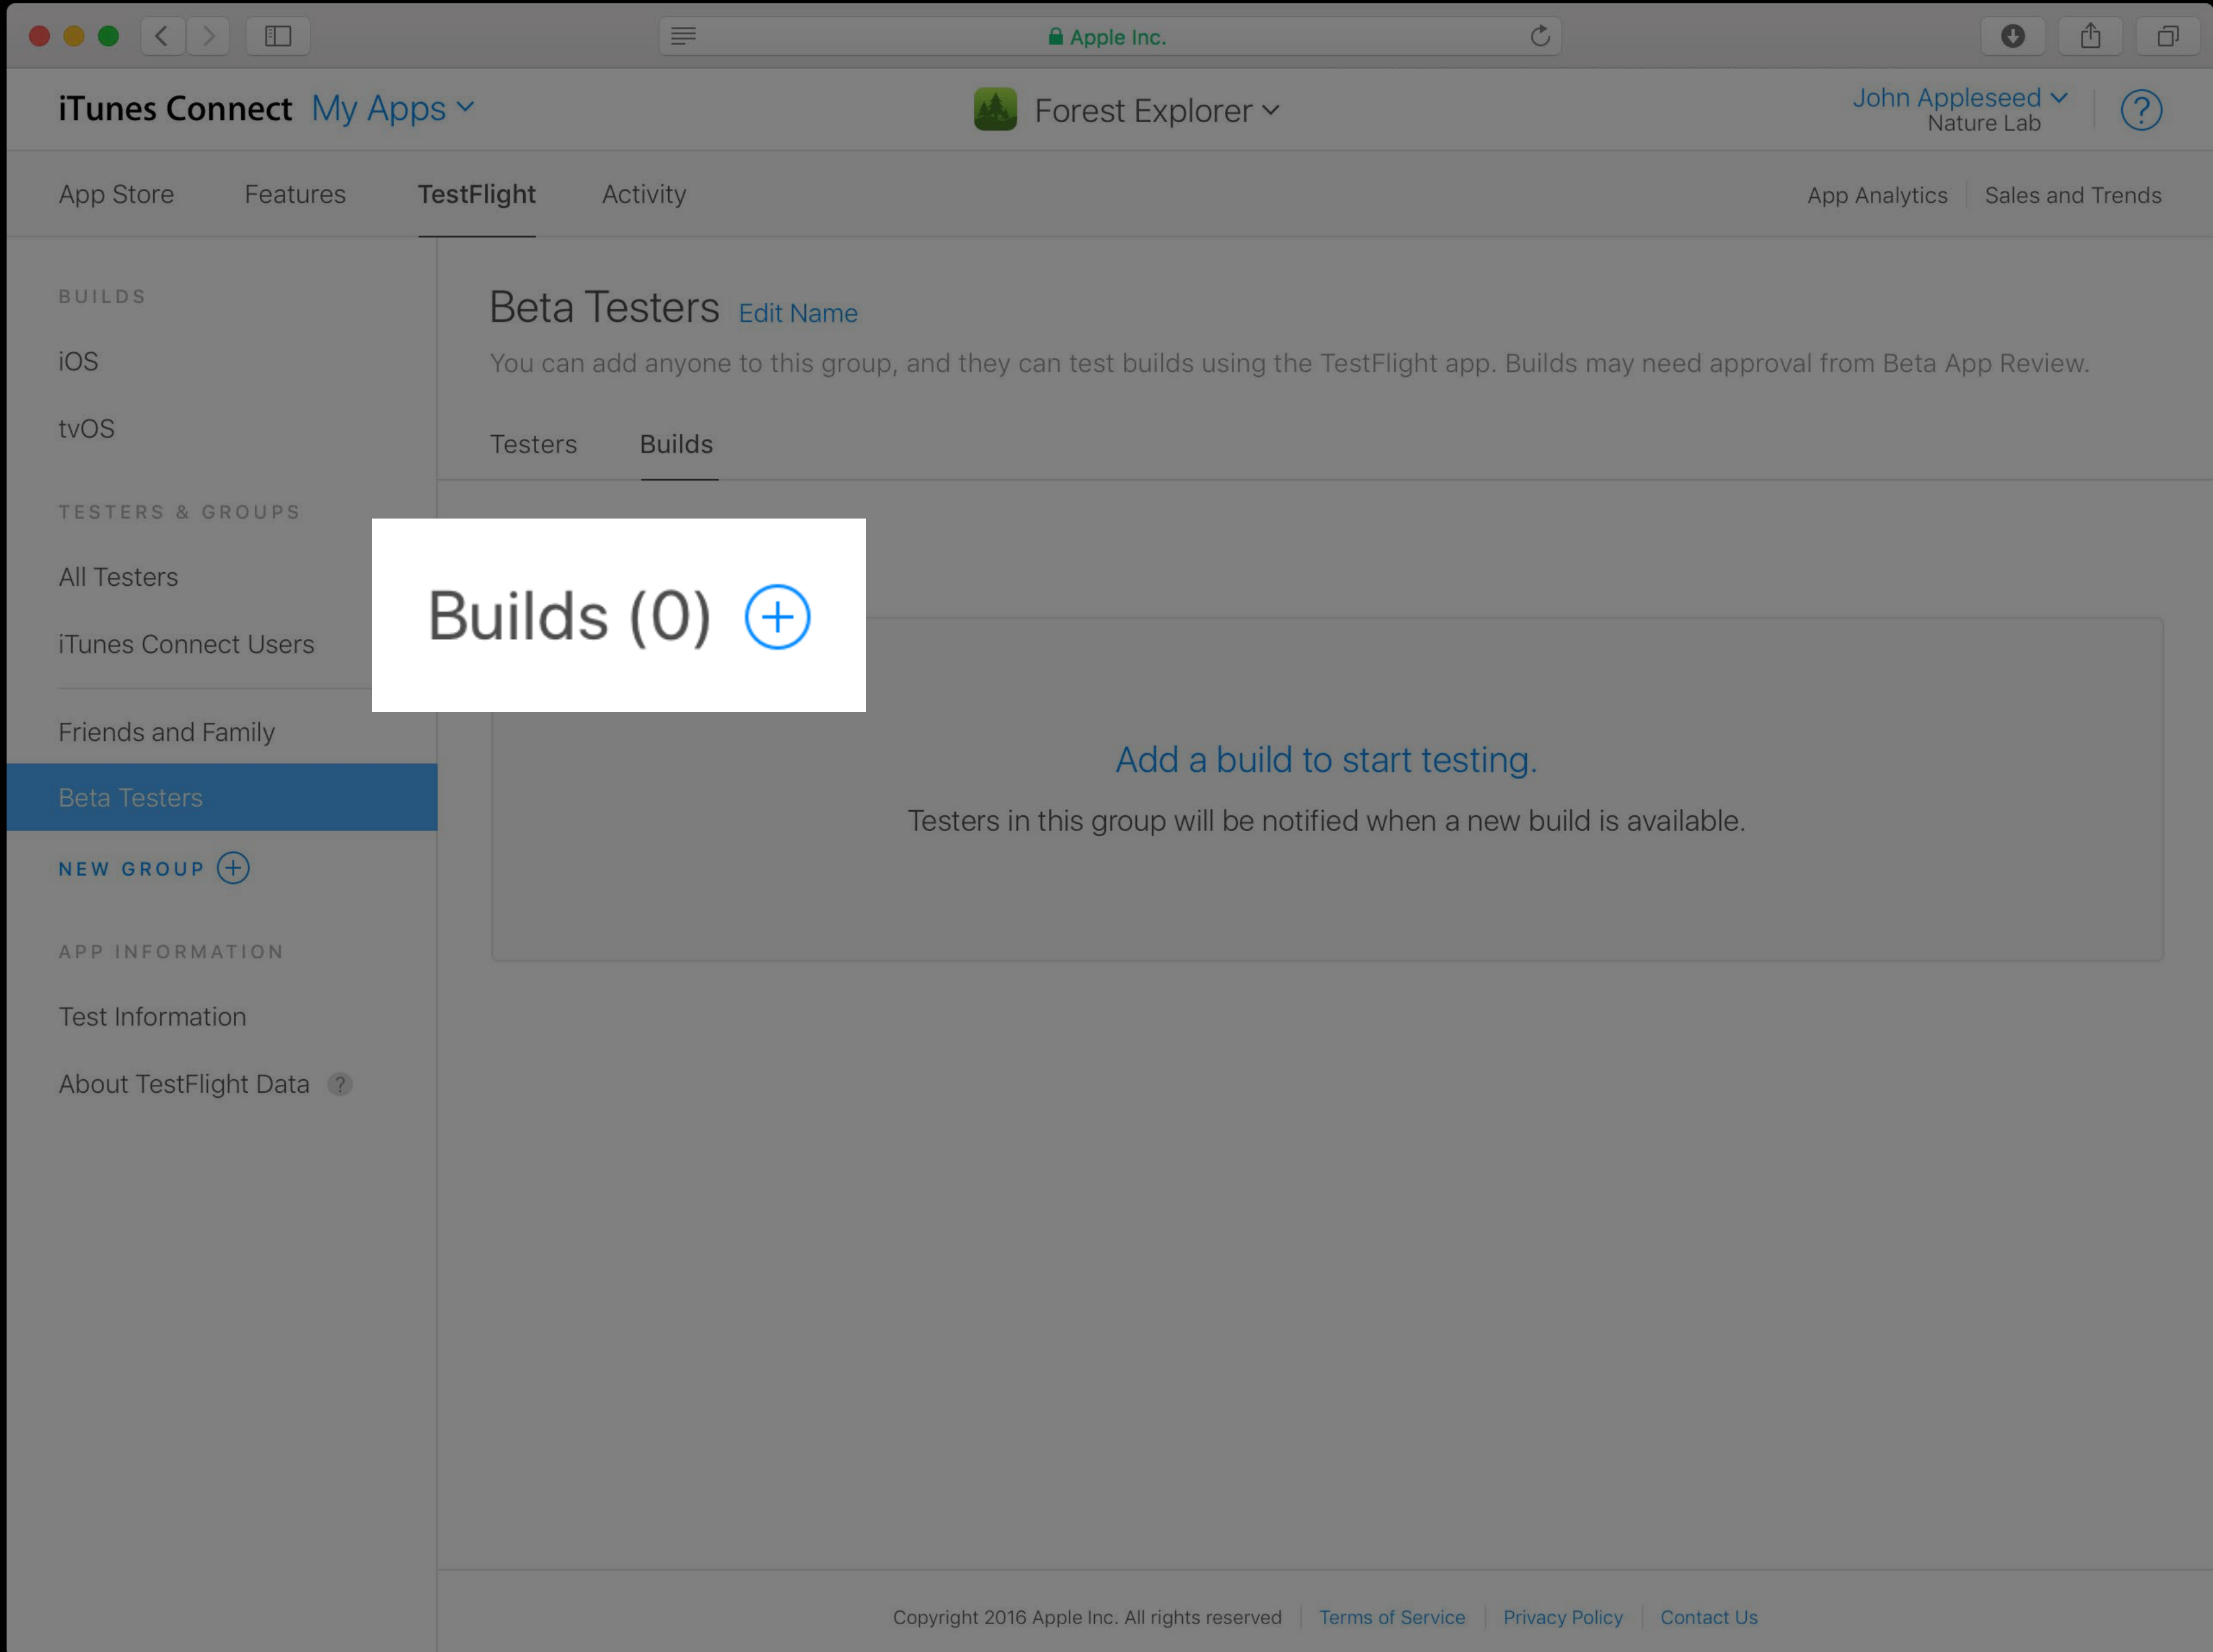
Apple Inc.

iTunes Connect My Apps

Forest Explorer

John Appleseed
Nature Lab

?

App Store Features TestFlight Activity

App Analytics Sales and Trends

BUILDS

iOS

tvOS

TESTERS & GROUPS

All Testers

iTunes Connect Users

Friends and Family

Beta Testers

NEW GROUP

APP INFORMATION

Test Information

About TestFlight Data ?

Beta Testers Edit Name

You can add anyone to this group, and they can test builds using the TestFlight app. Builds may need approval from Beta App Review.

Testers Builds

Builds (0)

Add a build to start testing.

Testers in this group will be notified when a new build is available.

Copyright 2016 Apple Inc. All rights reserved | Terms of Service | Privacy Policy | Contact Us